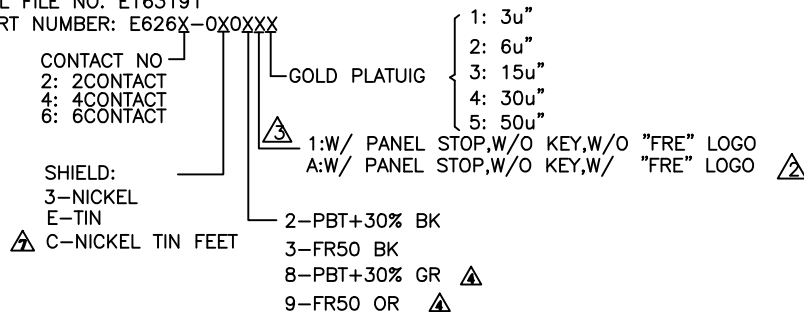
L FILE NO: E163191
RT NUMBER: E626X–0X0XXX

CONTACT NO
2: 2CONTACT
4: 4CONTACT
6: 6CONTACT

GOLD PLATUIG
1: 3u"
2: 6u"
3: 15u"
4: 30u"
5: 50u"

3
1:W/ PANEL STOP,W/O KEY,W/O "FRE" LOGO
A:W/ PANEL STOP,W/O KEY,W/ "FRE" LOGO 2

SHIELD:
3–NICKEL
E–TIN
7 C–NICKEL TIN FEET

2–PBT+30% BK
3–FR50 BK
8–PBT+30% GR 4
9–FR50 OR 4